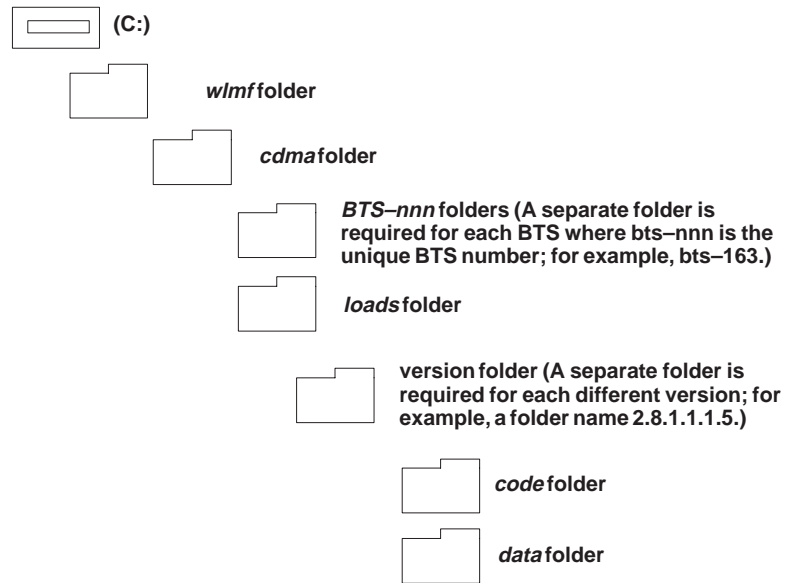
(C:)

wlmf folder

cdma folder

BTS–nnn folders (A separate folder is required for each BTS where bts–nnn is the unique BTS number; for example, bts–163.)

loads folder

version folder (A separate folder is required for each different version; for example, a folder name 2.8.1.1.1.5.)

code folder

data folder